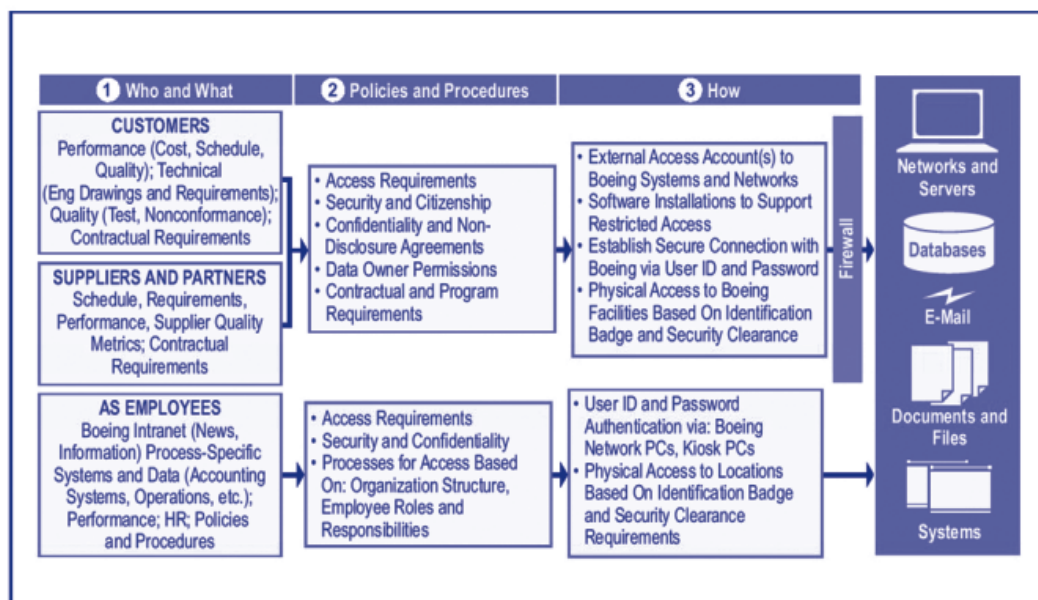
1 Who and What

2 Policies and Procedures

3 How

CUSTOMERS
Performance (Cost, Schedule, Quality); Technical (Eng Drawings and Requirements); Quality (Test, Nonconformance); Contractual Requirements

SUPPLIERS AND PARTNERS
Schedule, Requirements, Performance, Supplier Quality Metrics; Contractual Requirements

• Access Requirements
• Security and Citizenship
• Confidentiality and Non-Disclosure Agreements
• Data Owner Permissions
• Contractual and Program Requirements

• External Access Account(s) to Boeing Systems and Networks
• Software Installations to Support Restricted Access
• Establish Secure Connection with Boeing via User ID and Password
• Physical Access to Boeing Facilities Based On Identification Badge and Security Clearance

Firewall

AS EMPLOYEES
Boeing Intranet (News, Information) Process-Specific Systems and Data (Accounting Systems, Operations, etc.); Performance; HR; Policies and Procedures

• Access Requirements
• Security and Confidentiality
• Processes for Access Based On: Organization Structure, Employee Roles and Responsibilities

• User ID and Password Authentication via: Boeing Network PCs, Kiosk PCs
• Physical Access to Locations Based On Identification Badge and Security Clearance Requirements

Networks and Servers

Databases

E-Mail

Documents and Files

Systems